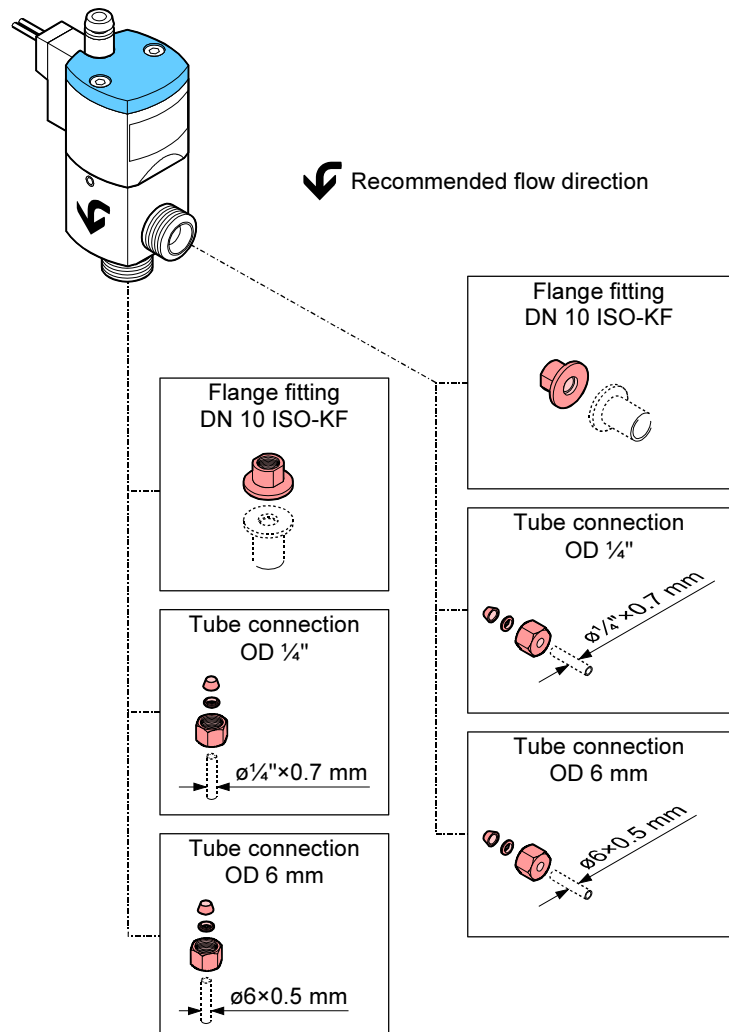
Recommended flow direction

Flange fitting
DN 10 ISO-KF

Flange fitting
DN 10 ISO-KF

Tube connection
OD ¼"

ø¼"×0.7 mm

Tube connection
OD ¼"

ø¼"×0.7 mm

Tube connection
OD 6 mm

ø6×0.5 mm

Tube connection
OD 6 mm

ø6×0.5 mm